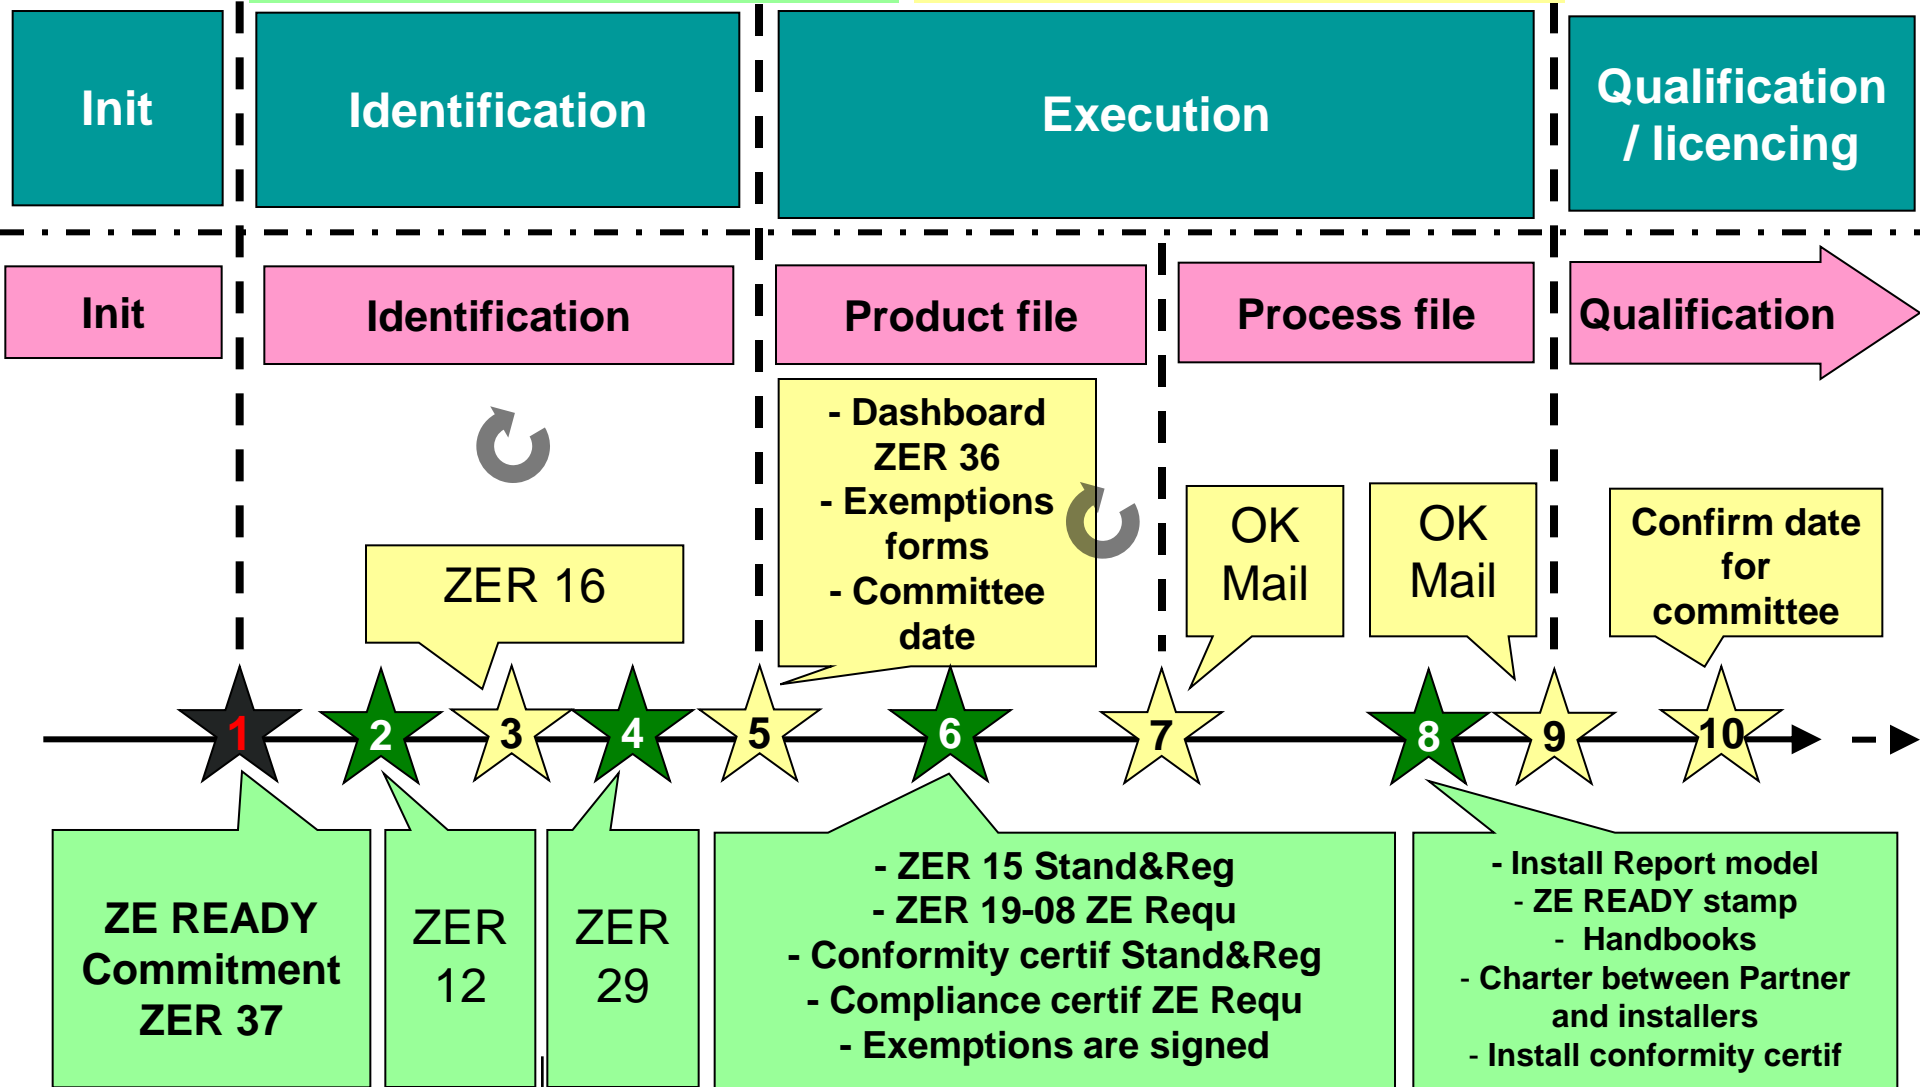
Init

Identification

Execution

Qualification / licencing

Init

Identification

Product file

Process file

Qualification

- Dashboard ZER 36
- Exemptions forms
- Committee date

ZER 16

OK Mail

OK Mail

Confirm date for committee

1 2 3 4 5 6 7 8 9 10

ZE READY Commitment ZER 37

ZER 12

ZER 29

- ZER 15 Stand&Reg
- ZER 19-08 ZE Requ
- Conformity certif Stand&Reg
- Compliance certif ZE Requ
- Exemptions are signed

- Install Report model
- ZE READY stamp
- Handbooks
- Charter between Partner and installers
- Install conformity certif